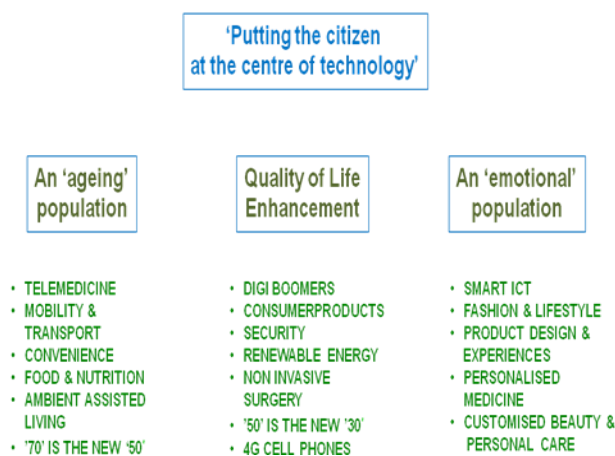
'Putting the citizen at the centre of technology'

An 'ageing' population

- TELEMEDICINE
- MOBILITY & TRANSPORT
- CONVENIENCE
- FOOD & NUTRITION
- AMBIENT ASSISTED LIVING
- '70' IS THE NEW '50'

Quality of Life Enhancement

- DIGI BOOMERS
- CONSUMERPRODUCTS
- SECURITY
- RENEWABLE ENERGY
- NON INVASIVE SURGERY
- '50' IS THE NEW '30'
- 4G CELL PHONES

An 'emotional' population

- SMART ICT
- FASHION & LIFESTYLE
- PRODUCT DESIGN & EXPERIENCES
- PERSONALISED MEDICINE
- CUSTOMISED BEAUTY & PERSONAL CARE